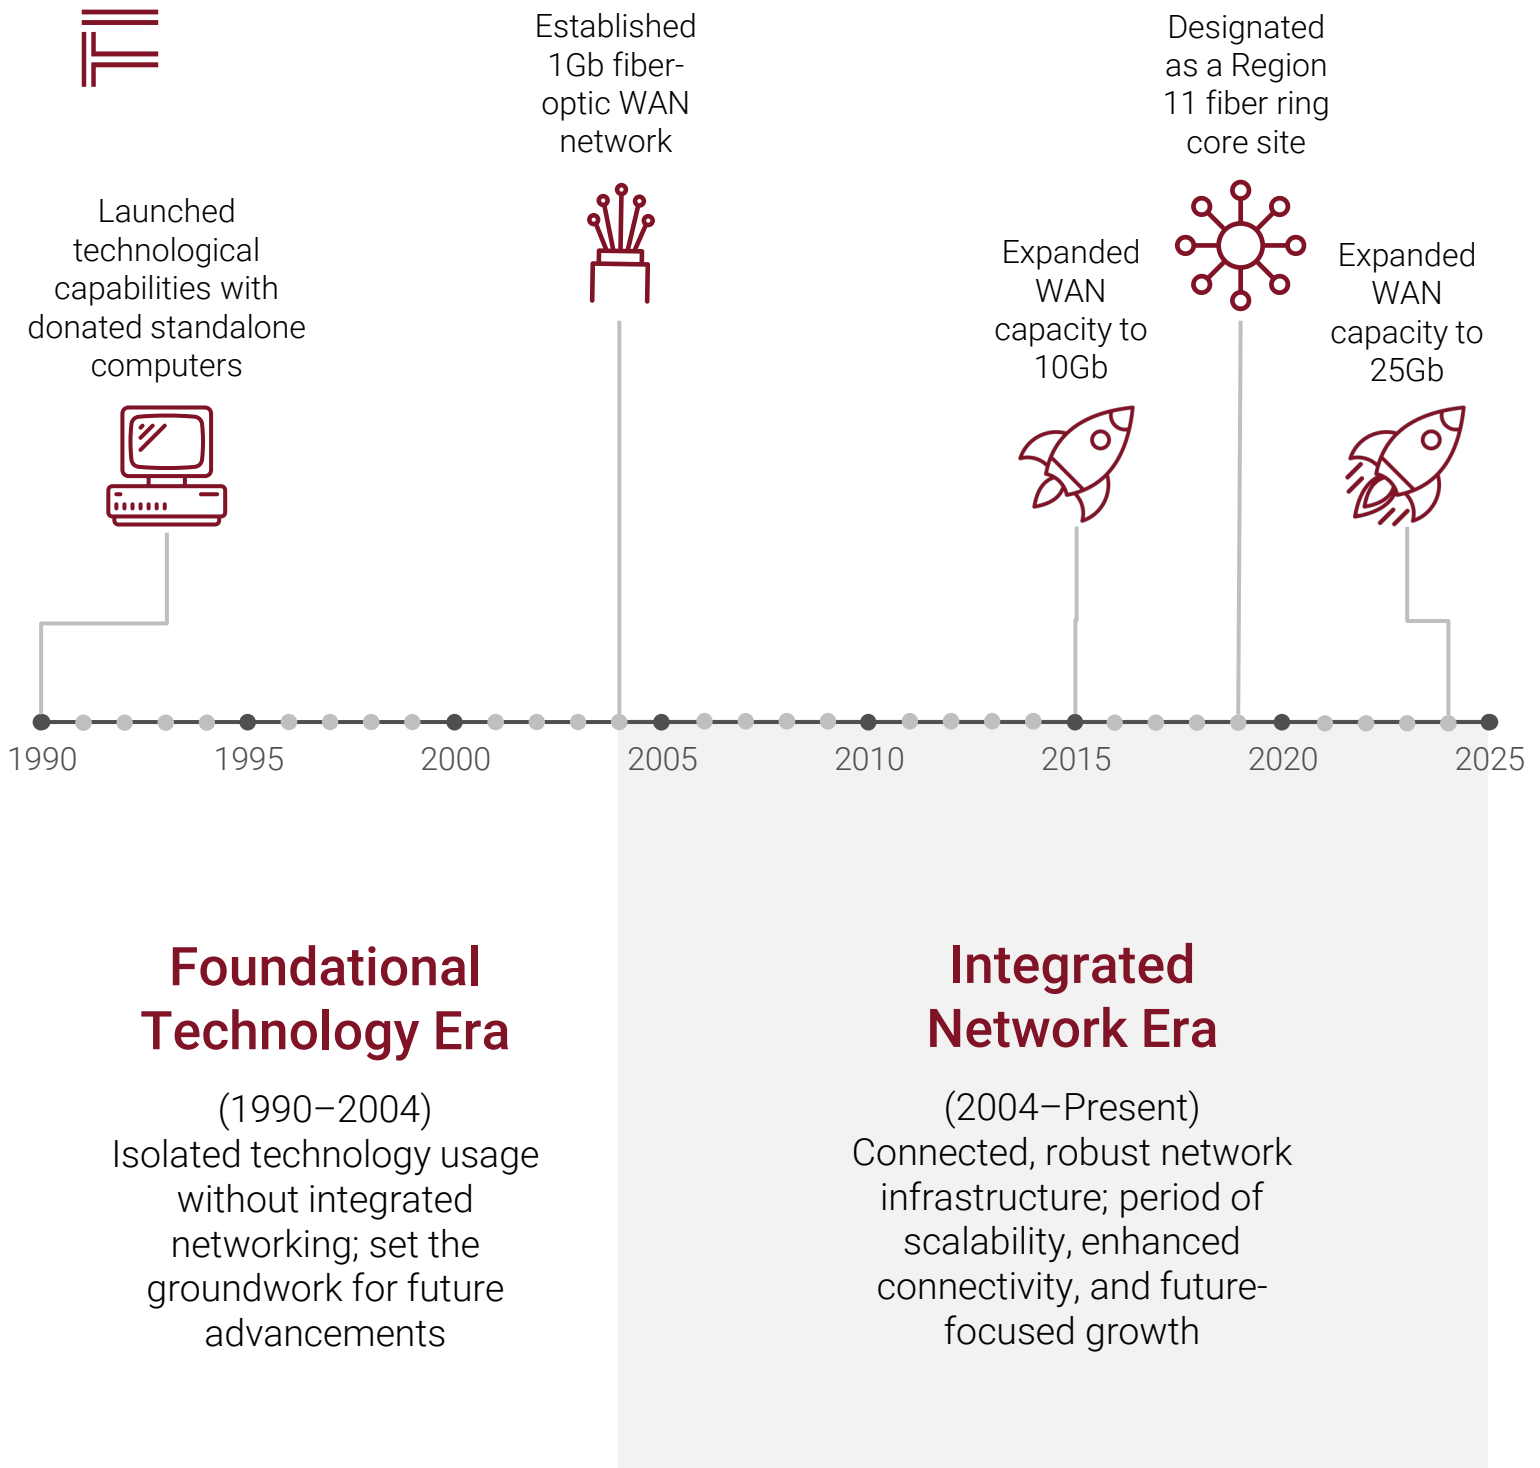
Launched technological capabilities with donated standalone computers

Established 1Gb fiber-optic WAN network

Expanded WAN capacity to 10Gb

Designated as a Region 11 fiber ring core site

Expanded WAN capacity to 25Gb

1990 1995 2000 2005 2010 2015 2020 2025

Foundational Technology Era

(1990–2004)
Isolated technology usage without integrated networking; set the groundwork for future advancements

Integrated Network Era

(2004–Present)
Connected, robust network infrastructure; period of scalability, enhanced connectivity, and future-focused growth